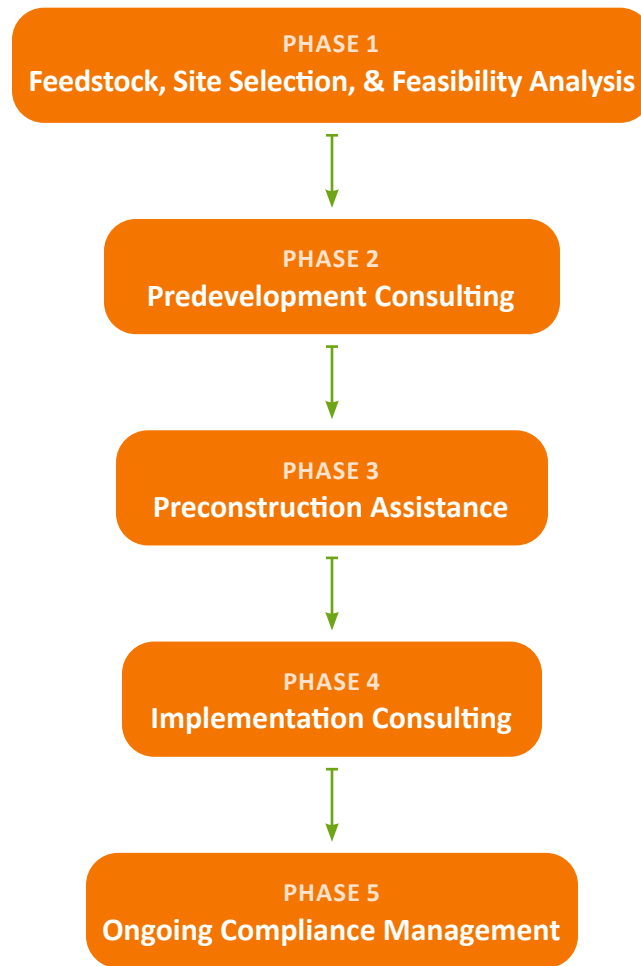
PHASE 1
Feedstock, Site Selection, & Feasibility Analysis

PHASE 2
Predevelopment Consulting

PHASE 3
Preconstruction Assistance

PHASE 4
Implementation Consulting

PHASE 5
Ongoing Compliance Management